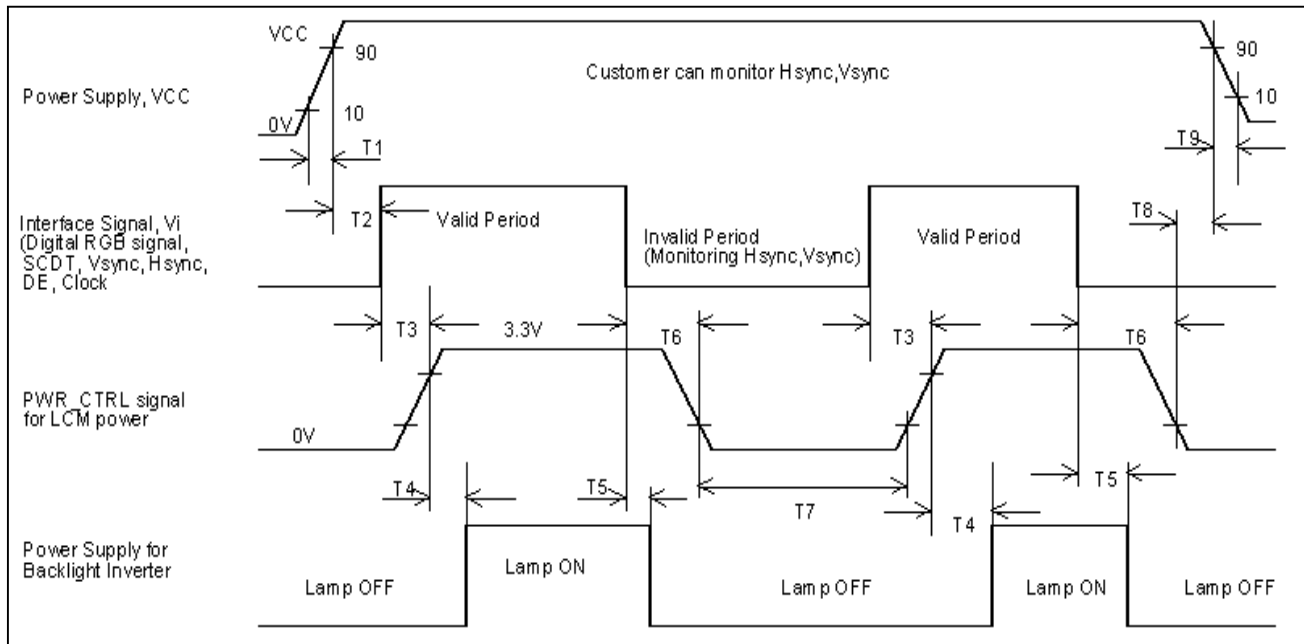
Power Supply, VCC

VCC

90

0V

10

T1

Customer can monitor Hsync,Vsync

90

10

T9

Interface Signal, Vi (Digital RGB signal, SCDT, Vsync, Hsync, DE, Clock

T2

Valid Period

Invalid Period (Monitoring Hsync,Vsync)

Valid Period

T8

T3

3.3V

T6

T3

T6

PWR_CTRL signal for LCM power

0V

T4

T5

T7

T4

T5

Power Supply for Backlight Inverter

Lamp OFF

Lamp ON

Lamp OFF

Lamp ON

Lamp OFF